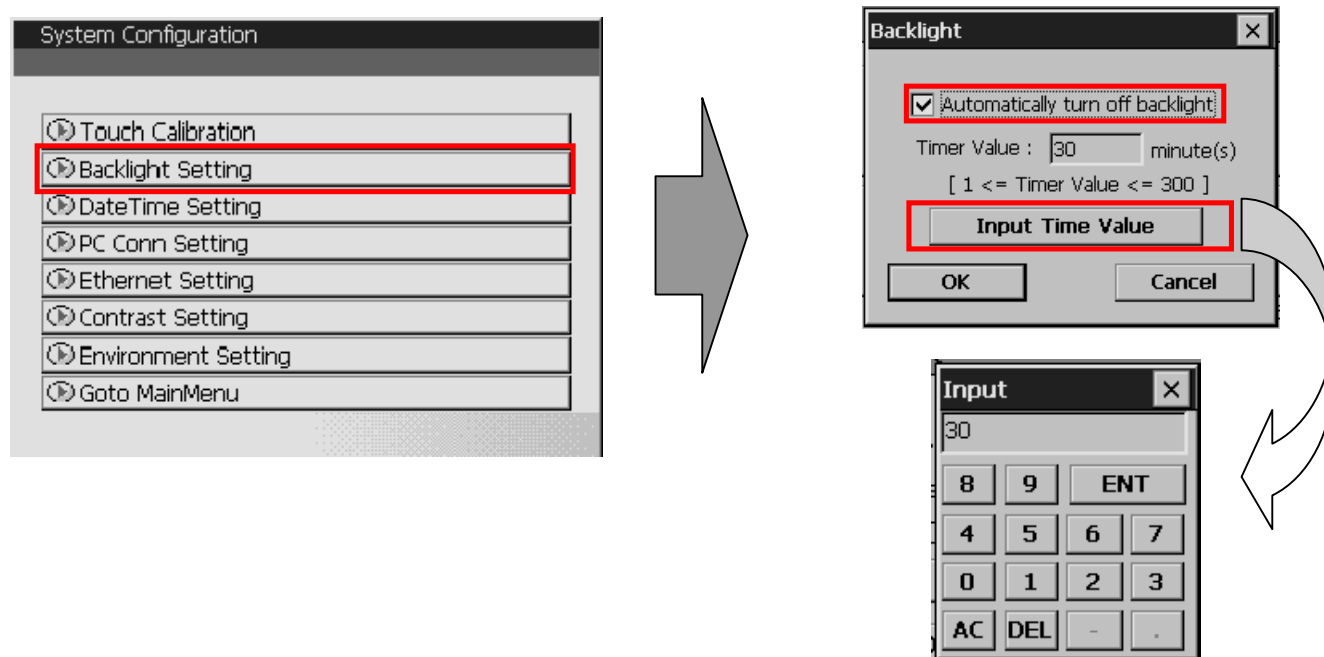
System Configuration

Touch Calibration
Backlight Setting
DateTime Setting
PC Conn Setting
Ethernet Setting
Contrast Setting
Environment Setting
Goto MainMenu

Backlight ×

☑ Automatically turn off backlight
Timer Value : 30 minute(s)
[ 1 <= Timer Value <= 300 ]
Input Time Value
OK Cancel

Input ×
30

| 8 | 9 | ENT | |
|---|---|---|---|
| 4 | 5 | 6 | 7 |
| 0 | 1 | 2 | 3 |
| AC | DEL | - | . |